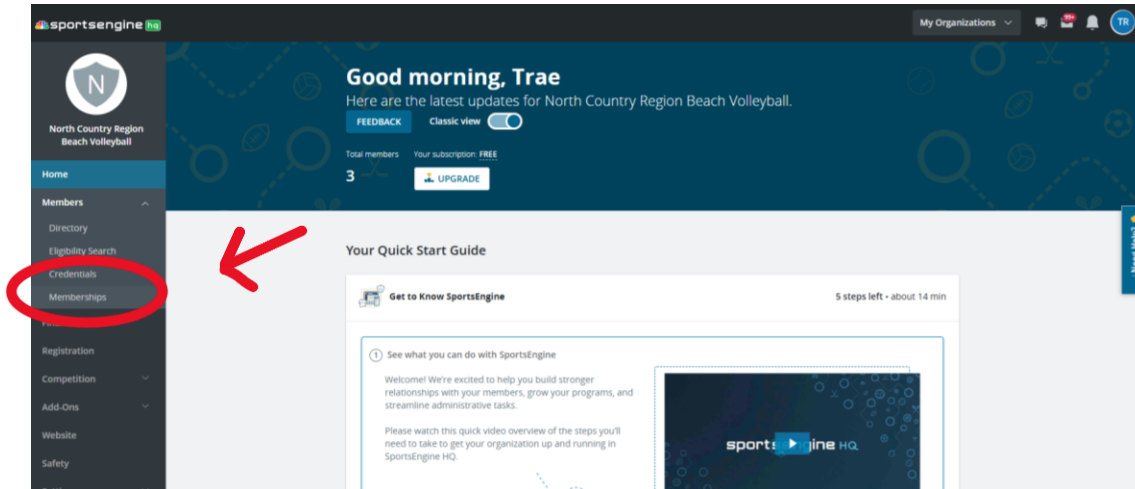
sportsengine hq

My Organizations

99+

TR

N

North Country Region Beach Volleyball

Home

Members

Directory

Eligibility Search

Credentials

Memberships

Fin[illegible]

Registration

Competition

Add-Ons

Website

Safety

Good morning, Trae

Here are the latest updates for North Country Region Beach Volleyball.

FEEDBACK

Classic view

Total members

3

Your subscription: FREE

UPGRADE

Your Quick Start Guide

Get to Know SportsEngine

5 steps left • about 14 min

1 See what you can do with SportsEngine

Welcome! We're excited to help you build stronger relationships with your members, grow your programs, and streamline administrative tasks.

Please watch this quick video overview of the steps you'll need to take to get your organization up and running in SportsEngine HQ.

sportsengine HQ

Need Help?